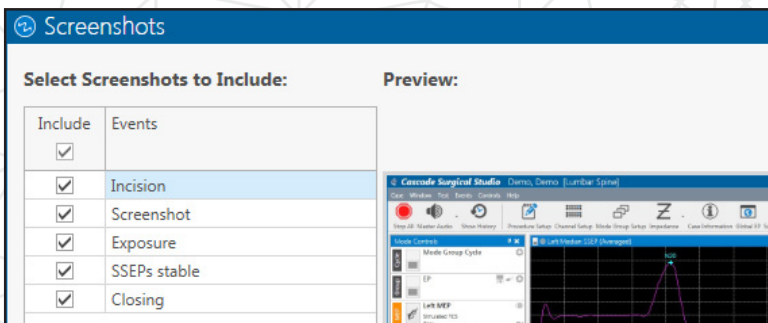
Screenshots

Select Screenshots to Include:

Preview:

| Include ☑ | Events |
|---|---|
| ☑ | Incision |
| ☑ | Screenshot |
| ☑ | Exposure |
| ☑ | SSEPs stable |
| ☑ | Closing |

Cascade Surgical Studio Demo, Demo [Lumbar Spine]

Case Window Tools Events Controls Help

Stop All Master Audio Show History Procedure Setup Channel Setup Mode Group Setup Impedance Case Information Global EP S

Mode Controls

Mode Group Cycle

EP

Left MEP

Simulated TCS

Left Median SSEP (Averaged)

N20